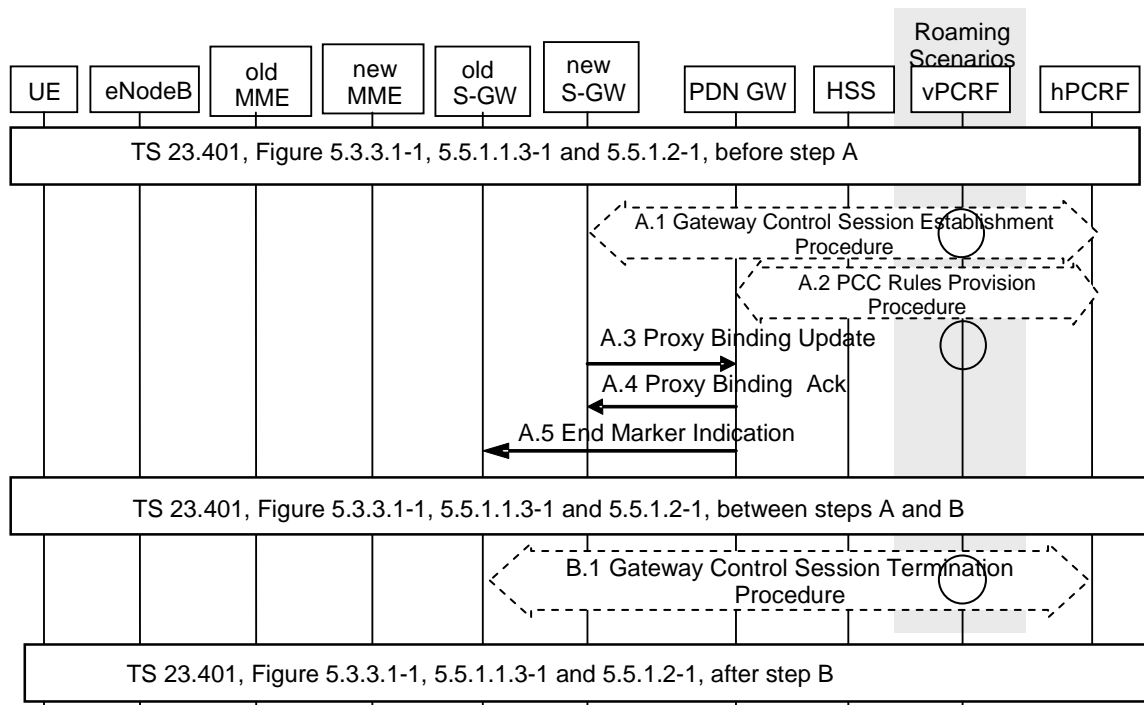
Roaming Scenarios

UE

eNodeB

old MME

new MME

old S-GW

new S-GW

PDN GW

HSS

vPCRF

hPCRF

TS 23.401, Figure 5.3.3.1-1, 5.5.1.1.3-1 and 5.5.1.2-1, before step A

A.1 Gateway Control Session Establishment Procedure

A.2 PCC Rules Provision Procedure

A.3 Proxy Binding Update

A.4 Proxy Binding Ack

A.5 End Marker Indication

TS 23.401, Figure 5.3.3.1-1, 5.5.1.1.3-1 and 5.5.1.2-1, between steps A and B

B.1 Gateway Control Session Termination Procedure

TS 23.401, Figure 5.3.3.1-1, 5.5.1.1.3-1 and 5.5.1.2-1, after step B